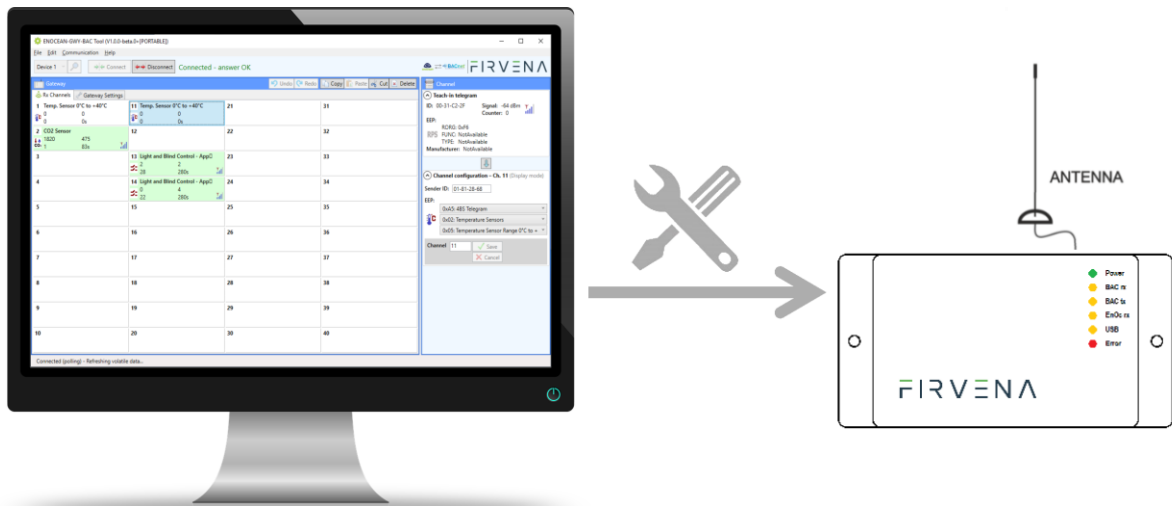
ENOCEAN-GWY-BAC Tool (V1.0.0-beta.0+[PORTABLE])

File Edit Communication Help

Device 1 Connect Disconnect Connected - answer OK

FIRVENA

Gateway

Undo Redo Copy Paste Cut Delete

Rx Channels Gateway Settings

1 Temp. Sensor 0°C to +40°C
0 0
0 0s

11 Temp. Sensor 0°C to +40°C
0 0
0 0s

21

31

2 CO2 Sensor
1820 475
1 83s

12

22

32

3

13 Light and Blind Control - AppO
2 2
28 280s

23

33

4

14 Light and Blind Control - AppO
0 4
22 280s

24

34

5

15

25

35

6

16

26

36

7

17

27

37

8

18

28

38

9

19

29

39

10

20

30

40

Channel

Teach-in telegram

ID: 00-31-C2-2F Signal: -64 dBm Counter: 0

EEP:

RORG: 0xF6
FUNC: NotAvailable
TYPE: NotAvailable

Manufacturer: NotAvailable

Channel configuration - Ch. 11 (Display mode)

Sender ID: 01-81-28-66

EEP:

0xA5: 4BS Telegram

0x02: Temperature Sensors

0x05: Temperature Sensor Range 0°C to +

Channel 11 Save Cancel

Connected (polling) - Refreshing volatile data...

ANTENNA

Power
BAC rx
BAC tx
EnOc rx
USB
Error

FIRVENA